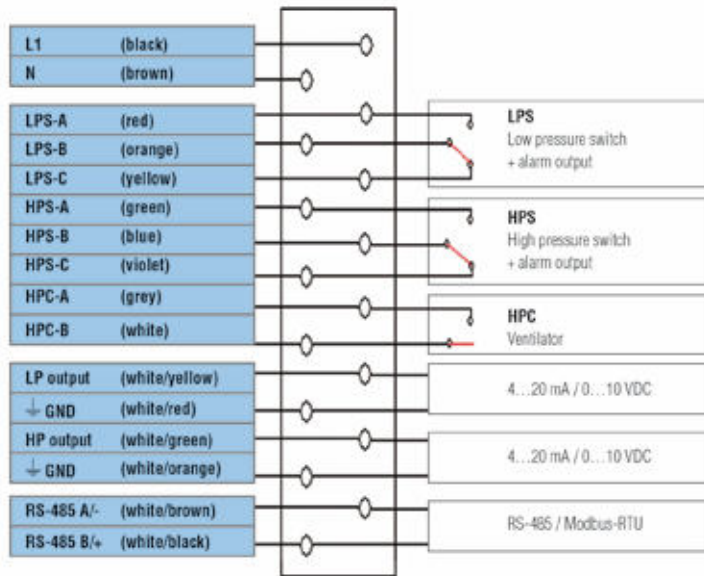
| | |
|---|---|
| L1 | (black) |
| N | (brown) |

| | |
|---|---|
| LPS-A | (red) |
| LPS-B | (orange) |
| LPS-C | (yellow) |
| HPS-A | (green) |
| HPS-B | (blue) |
| HPS-C | (violet) |
| HPC-A | (grey) |
| HPC-B | (white) |

| | |
|---|---|
| LP output | (white/yellow) |
| GND | (white/red) |
| HP output | (white/green) |
| GND | (white/orange) |

| | |
|---|---|
| RS-485 A/- | (white/brown) |
| RS-485 B/+ | (white/black) |

LPS
Low pressure switch
+ alarm output

HPS
High pressure switch
+ alarm output

HPC
Ventilator

4…20 mA / 0…10 VDC

4…20 mA / 0…10 VDC

RS-485 / Modbus-RTU